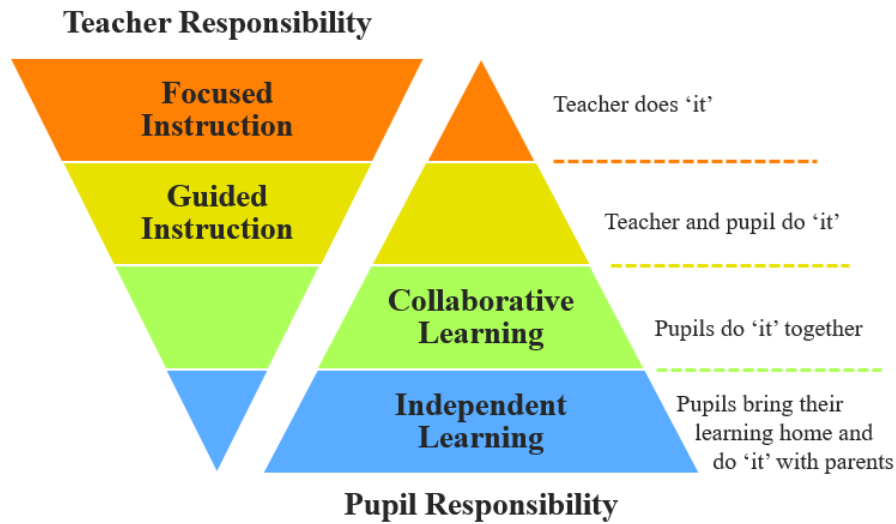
Teacher Responsibility

Focused Instruction

Guided Instruction

Teacher does ‘it’

Teacher and pupil do ‘it’

Collaborative Learning

Pupils do ‘it’ together

Independent Learning

Pupils bring their learning home and do ‘it’ with parents

Pupil Responsibility